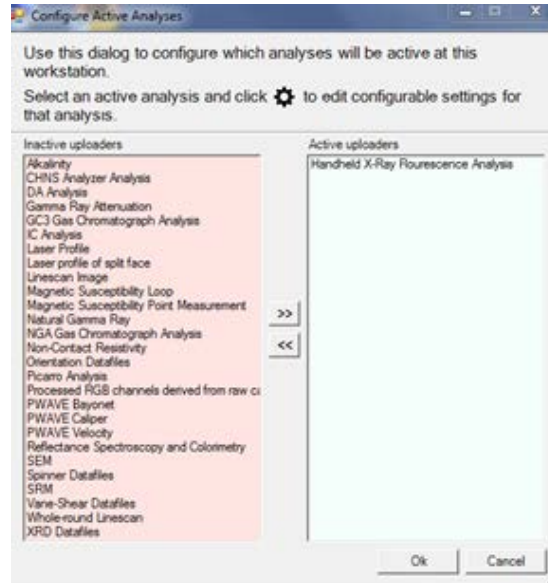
Configure Active Analyses

Use this dialog to configure which analyses will be active at this workstation.

Select an active analysis and click to edit configurable settings for that analysis.

Inactive uploaders

Alkalinity
CHNS Analyzer Analysis
DA Analysis
Gamma Ray Attenuation
GC3 Gas Chromatograph Analysis
IC Analysis
Laser Profile
Laser profile of split face
Linescan Image
Magnetic Susceptibility Loop
Magnetic Susceptibility Point Measurement
Natural Gamma Ray
NGA Gas Chromatograph Analysis
Non-Contact Resistivity
Orientation Datafiles
Picarro Analysis
Processed RGB channels derived from raw ca
PWAVE Bayonet
PWAVE Caliper
PWAVE Velocity
Reflectance Spectroscopy and Colorimetry
SEM
Spinner Datafiles
SRM
Vane-Shear Datafiles
Whole-round Linescan
XRD Datafiles

>>
<<

Active uploaders

Handheld X-Ray Flourescence Analysis

Ok
Cancel